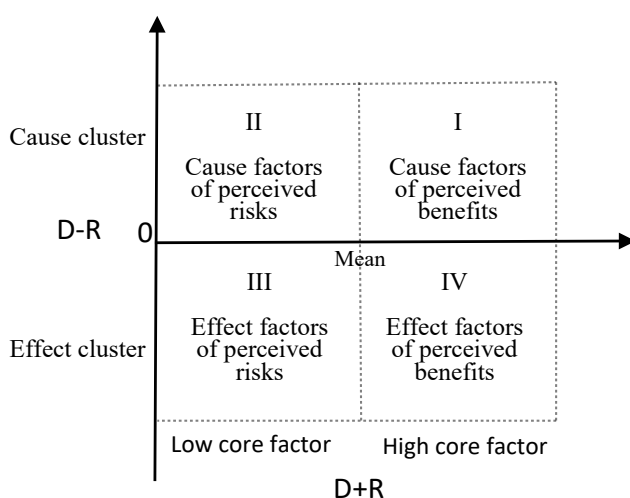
Cause cluster

II

Cause factors of perceived risks

I

Cause factors of perceived benefits

D-R

0

Mean

III

Effect factors of perceived risks

IV

Effect factors of perceived benefits

Effect cluster

Low core factor

High core factor

D+R